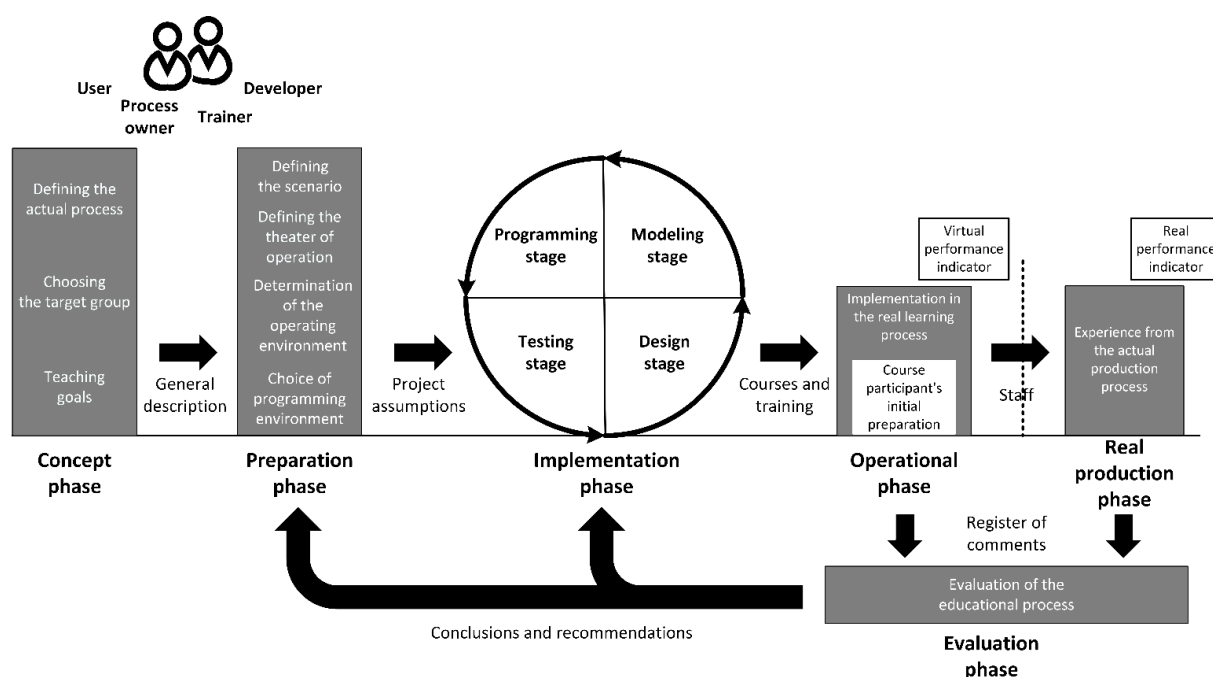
User

Process owner

Trainer

Developer

Defining the actual process

Choosing the target group

Teaching goals

General description

Defining the scenario

Defining the theater of operation

Determination of the operating environment

Choice of programming environment

Project assumptions

Programming stage

Modeling stage

Testing stage

Design stage

Courses and training

Virtual performance indicator

Implementation in the real learning process

Course participant's initial preparation

Staff

Real performance indicator

Experience from the actual production process

Concept phase

Preparation phase

Implementation phase

Operational phase

Real production phase

Register of comments

Evaluation of the educational process

Conclusions and recommendations

Evaluation phase